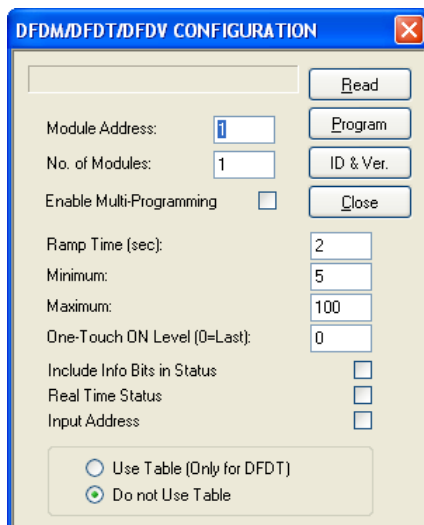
DFDM/DFDT/DFDV CONFIGURATION

Read
Program
ID & Ver.
Close

Module Address: 1
No. of Modules: 1
Enable Multi-Programming

Ramp Time (sec): 2
Minimum: 5
Maximum: 100
One-Touch ON Level (0=Last): 0

Include Info Bits in Status
Real Time Status
Input Address

Use Table (Only for DFDT)
Do not Use Table